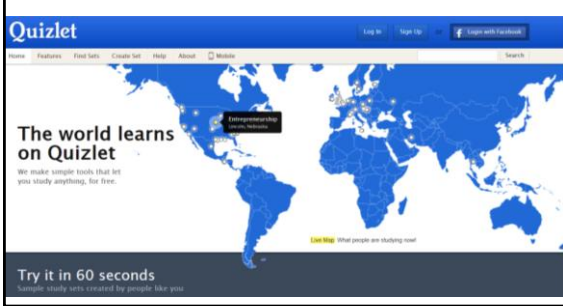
Quizlet

Log In Sign Up or Login with Facebook

Home Features Find Sets Create Set Help About Mobile

Search

Entrepreneurship
Lincoln, Nebraska

The world learns on Quizlet

We make simple tools that let you study anything, for free.

Live Map: What people are studying now!

Try it in 60 seconds

Sample study sets created by people like you